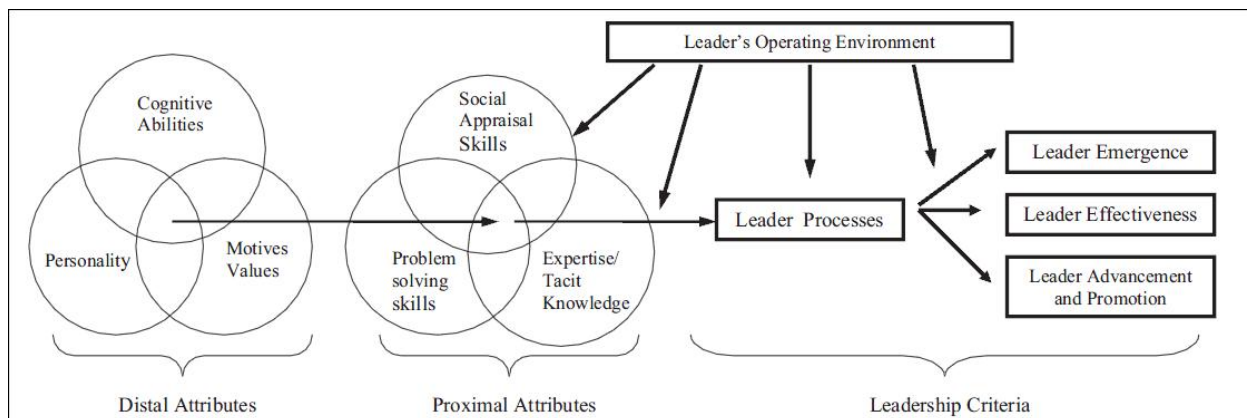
Leader's Operating Environment

Cognitive Abilities

Personality

Motives Values

Social Appraisal Skills

Problem solving skills

Expertise/ Tacit Knowledge

Leader Processes

Leader Emergence

Leader Effectiveness

Leader Advancement and Promotion

Distal Attributes

Proximal Attributes

Leadership Criteria